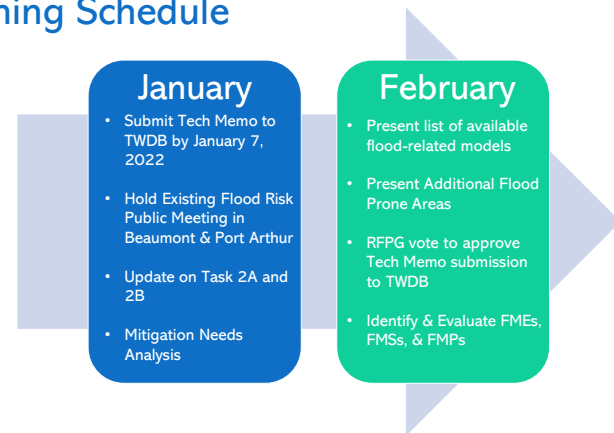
ning Schedule

January

- Submit Tech Memo to TWDB by January 7, 2022
- Hold Existing Flood Risk Public Meeting in Beaumont & Port Arthur
- Update on Task 2A and 2B
- Mitigation Needs Analysis

February

- Present list of available flood-related models
- Present Additional Flood Prone Areas
- RFPG vote to approve Tech Memo submission to TWDB
- Identify & Evaluate FMEs, FMSs, & FMPs